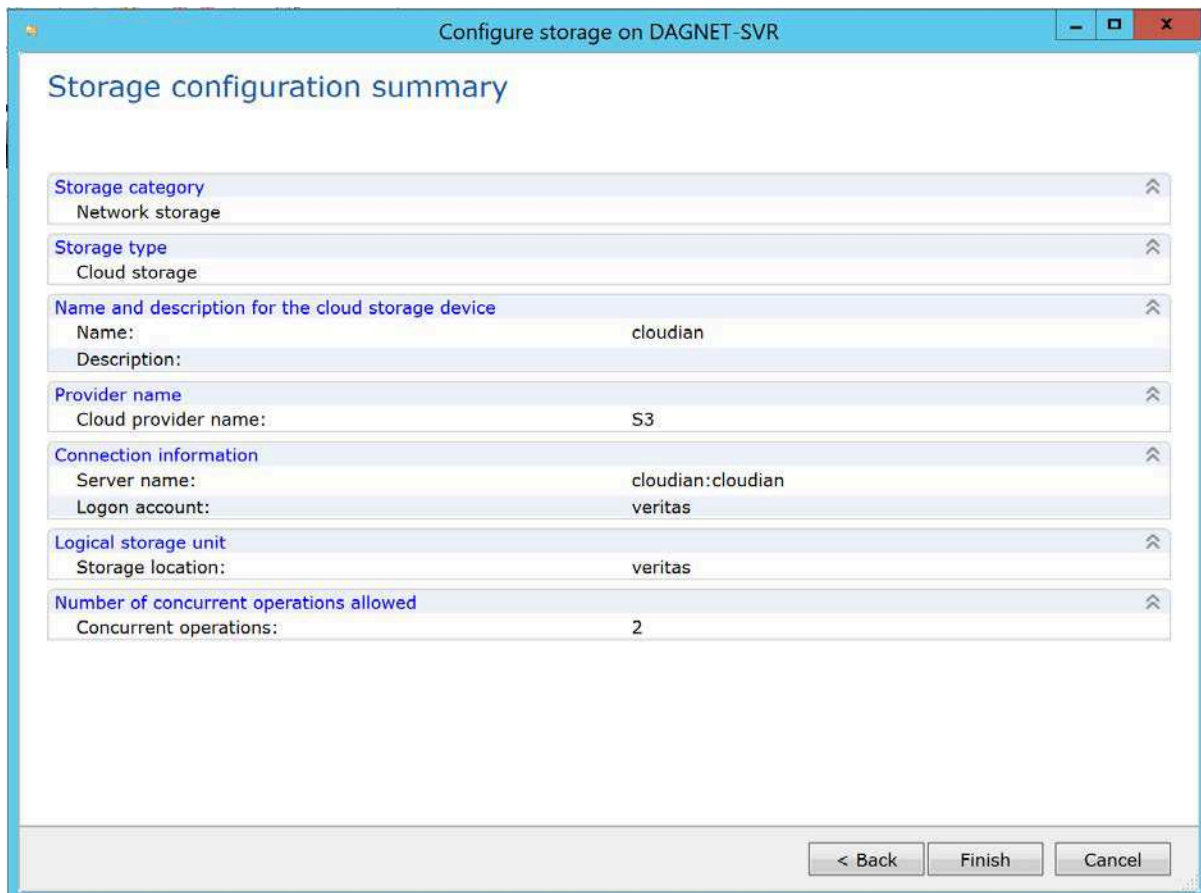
Configure storage on DAGNET-SVR

Storage configuration summary

Storage category
Network storage

Storage type
Cloud storage

Name and description for the cloud storage device
Name: cloudian
Description:

Provider name
Cloud provider name: S3

Connection information
Server name: cloudian:cloudian
Logon account: veritas

Logical storage unit
Storage location: veritas

Number of concurrent operations allowed
Concurrent operations: 2

< Back
Finish
Cancel